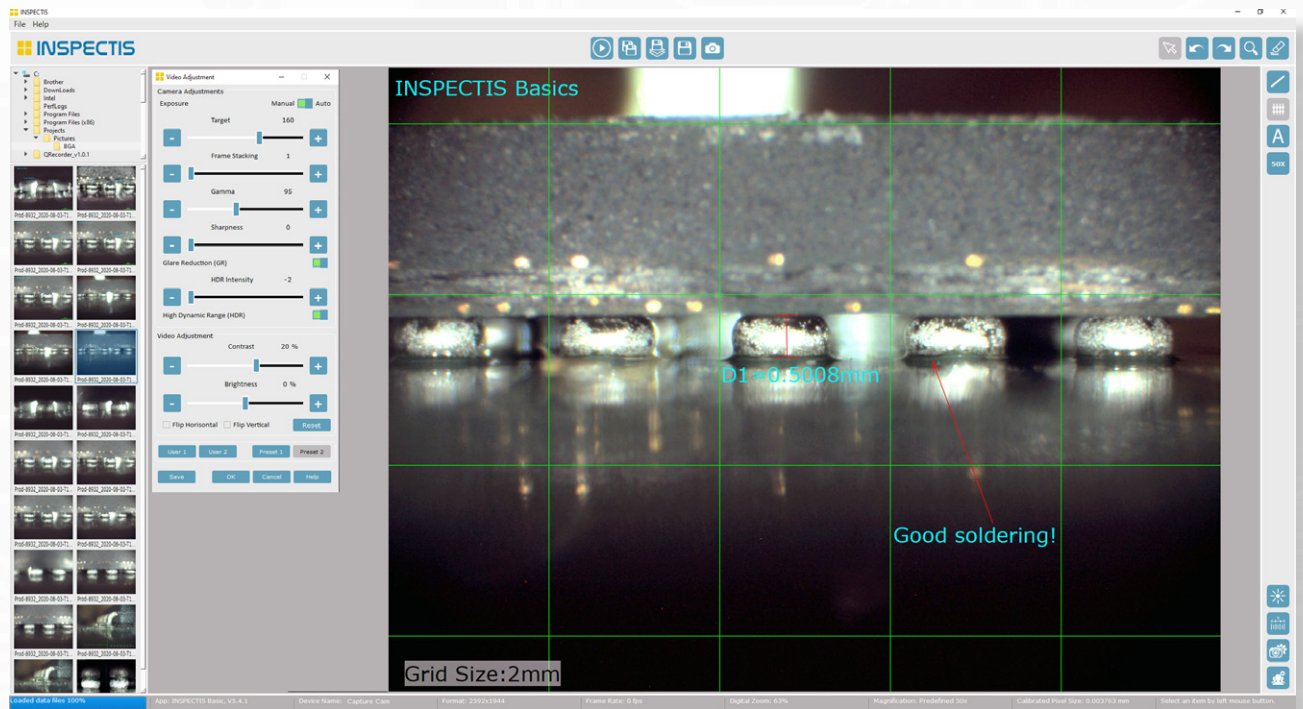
INSPECTIS
File Help
INSPECTIS

Brother
DownLoads
Intel
PerfLogs
Program Files
Program Files (x86)
Projects
Pictures
BGA
QRecorder_v1.0.1

Prod-8932_2020-08-03-T1...

Video Adjustment
Camera Adjustments
Exposure Manual Auto
Target 160
Frame Stacking 1
Gamma 95
Sharpness 0
Glare Reduction (GR)
HDR Intensity -2
High Dynamic Range (HDR)
Video Adjustment
Contrast 20 %
Brightness 0 %
Flip Horisontal Flip Vertical Reset
User 1 User 2 Preset 1 Preset 2
Save OK Cancel Help

INSPECTIS Basics
D1=0.5008mm
Good soldering!
Grid Size:2mm

A
50X

Loaded data files 100%
App: INSPECTIS Basic, V5.4.1
Device Name: Capture Cam
Format: 2592x1944
Frame Rate: 0 fps
Digital Zoom: 63%
Magnification: Predefined 50x
Calibrated Pixel Size: 0.003763 mm
Select an item by left mouse button.